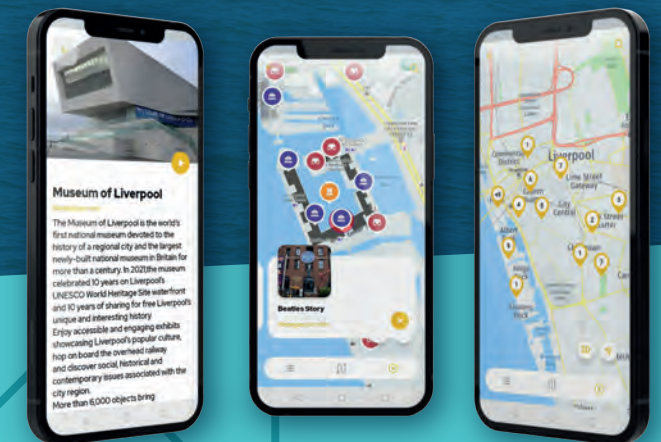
Museum of Liverpool

The Museum of Liverpool is the world's first national museum devoted to the history of a regional city and the largest newly-built national museum in Britain for more than a century. In 2021 the museum celebrated 10 years on Liverpool's UNESCO World Heritage Site waterfront and 10 years of sharing for free Liverpool's unique and interesting history
Enjoy accessible and engaging exhibits showcasing Liverpool's popular culture, hop on board the overhead railway and discover social, historical and contemporary issues associated with the city region.
More than 6,000 objects bring

Beatles Story

Liverpool
Commercial District
Lime Street Gateway
Liverpool Central
Lime Street
Albert Dock
Canning Dock